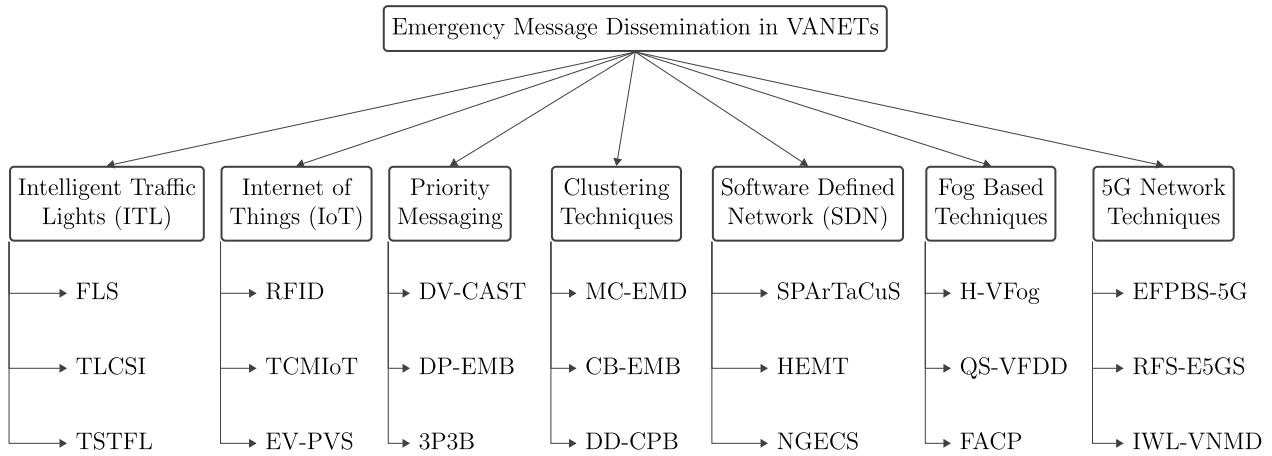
Emergency Message Dissemination in VANETs

Intelligent Traffic Lights (ITL)
FLS
TLCSI
TSTFL

Internet of Things (IoT)
RFID
TCMIoT
EV-PVS

Priority Messaging
DV-CAST
DP-EMB
3P3B

Clustering Techniques
MC-EMD
CB-EMB
DD-CPB

Software Defined Network (SDN)
SPArTaCuS
HEMT
NGECS

Fog Based Techniques
H-VFog
QS-VFDD
FACP

5G Network Techniques
EFPBS-5G
RFS-E5GS
IWL-VNMD